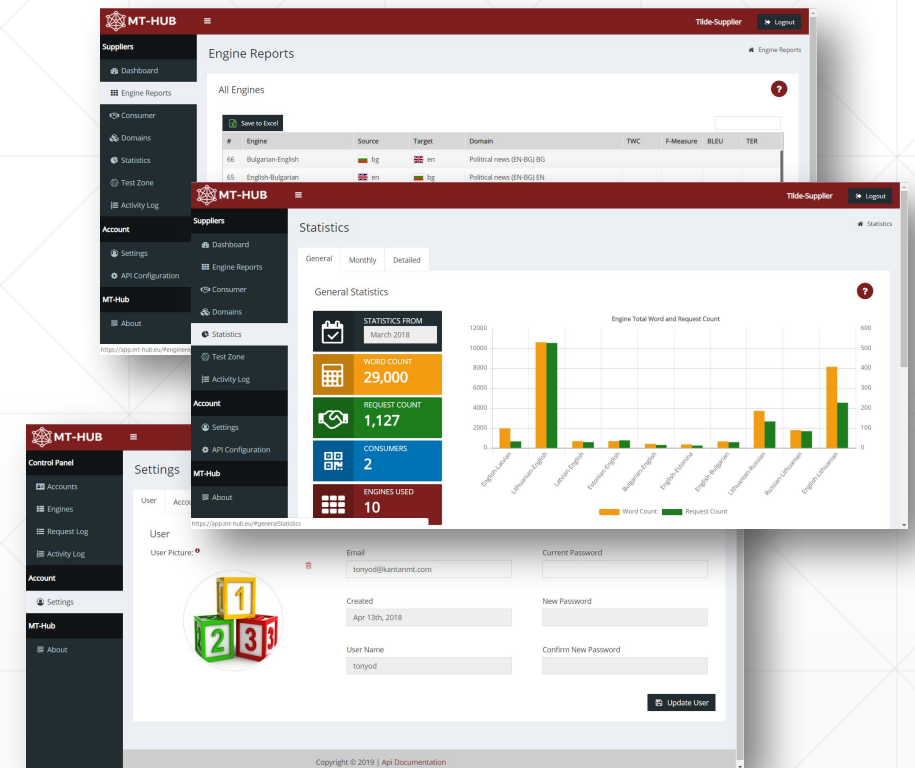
MT-HUB
Tilde-Supplier
Logout

Suppliers
Dashboard
Engine Reports
Consumer
Domains
Statistics
Test Zone
Activity Log
Account
Settings
API Configuration
MT-Hub
About

Engine Reports
Engine Reports

All Engines

Save to Excel

| # | Engine | Source | Target | Domain | TWC | F-Measure | BLEU | TER |
|---|---|---|---|---|---|---|---|---|
| 66 | Bulgarian-English | bg | en | Political news (EN-BG) BG | | | | |
| 65 | English-Bulgarian | en | bg | Political news (EN-BG) EN | | | | |

https://app.mt-hub.eu/#Engine

MT-HUB
Tilde-Supplier
Logout

Suppliers
Dashboard
Engine Reports
Consumer
Domains
Statistics
Test Zone
Activity Log
Account
Settings
API Configuration
MT-Hub
About

Statistics
Statistics

General
Monthly
Detailed

General Statistics

STATISTICS FROM
March 2018

WORD COUNT
29,000

REQUEST COUNT
1,127

CONSUMERS
2

ENGINES USED
10

Engine Total Word and Request Count
12000
10000
8000
6000
4000
2000
0
600
500
400
300
200
100
0
English-Latvian
Lithuanian-English
Latvian-English
Estonian-English
Bulgarian-English
English-Estonian
English-Bulgarian
Lithuanian-Russian
Russian-Lithuanian
English-Lithuanian
Word Count
Request Count

https://app.mt-hub.eu/#generalStatistics

MT-HUB

Control Panel
Accounts
Engines
Request Log
Activity Log
Account
Settings
MT-Hub
About

Settings
User
Accou

User
User Picture:
Email
tonyod@kantanmt.com
Current Password
Created
Apr 13th, 2018
New Password
User Name
tonyod
Confirm New Password
Update User

Copyright © 2019 | Api Documentation